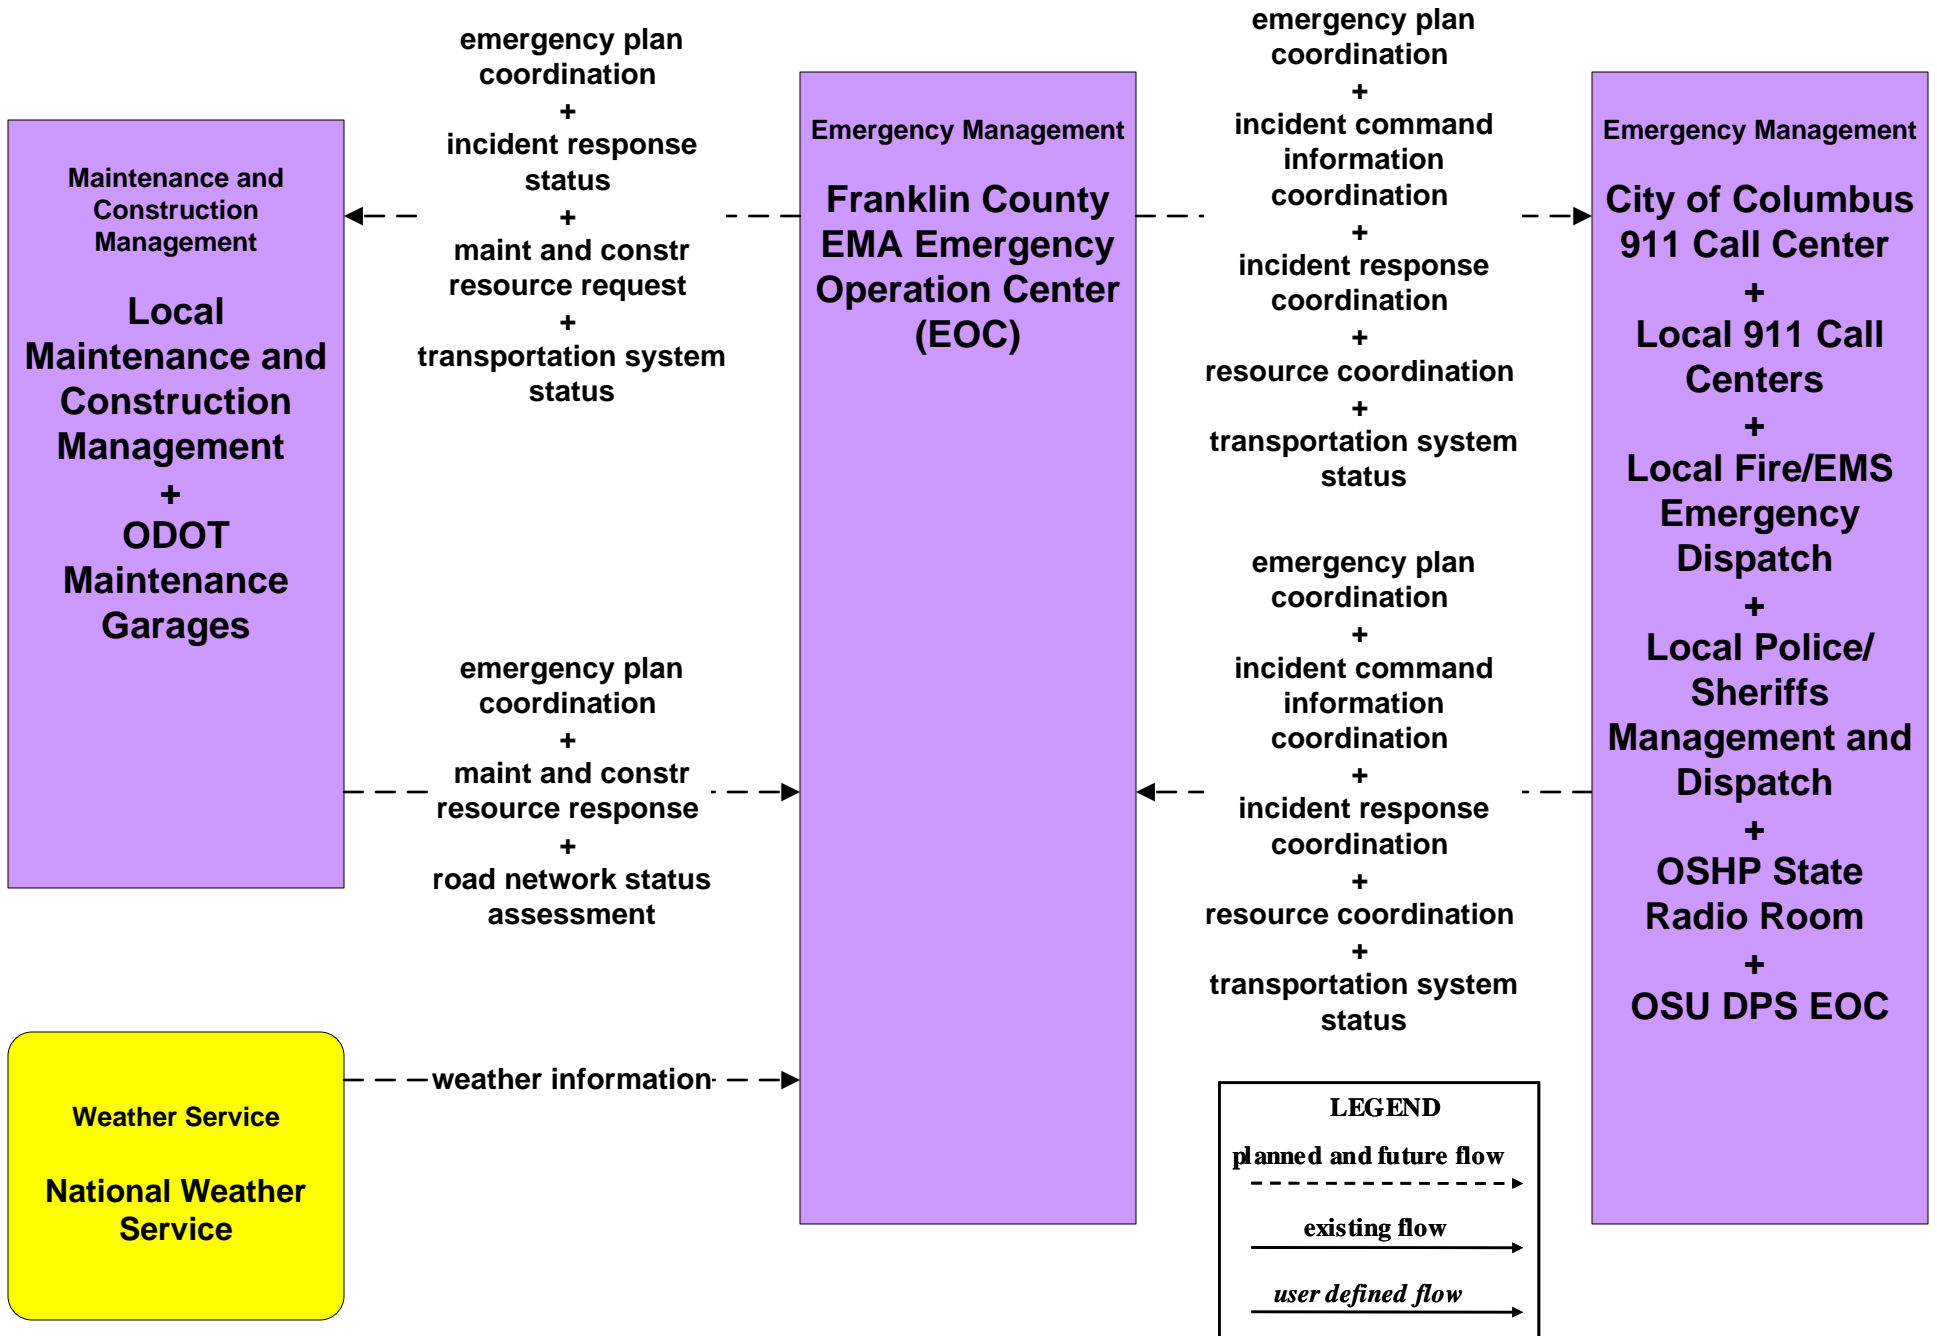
Maintenance and Construction Management

Local Maintenance and Construction Management
+
ODOT Maintenance Garages

emergency plan coordination
+
incident response status
+
maint and constr resource request
+
transportation system status

Emergency Management

Franklin County EMA Emergency Operation Center (EOC)

emergency plan coordination
+
incident command information coordination
+
incident response coordination
+
resource coordination
+
transportation system status

Emergency Management

City of Columbus 911 Call Center
+
Local 911 Call Centers
+
Local Fire/EMS Emergency Dispatch
+
Local Police/ Sheriffs Management and Dispatch
+
OSHP State Radio Room
+
OSU DPS EOC

emergency plan coordination
+
maint and constr resource response
+
road network status assessment

emergency plan coordination
+
incident command information coordination
+
incident response coordination
+
resource coordination
+
transportation system status

Weather Service

National Weather Service

weather information

LEGEND
planned and future flow
existing flow
user defined flow